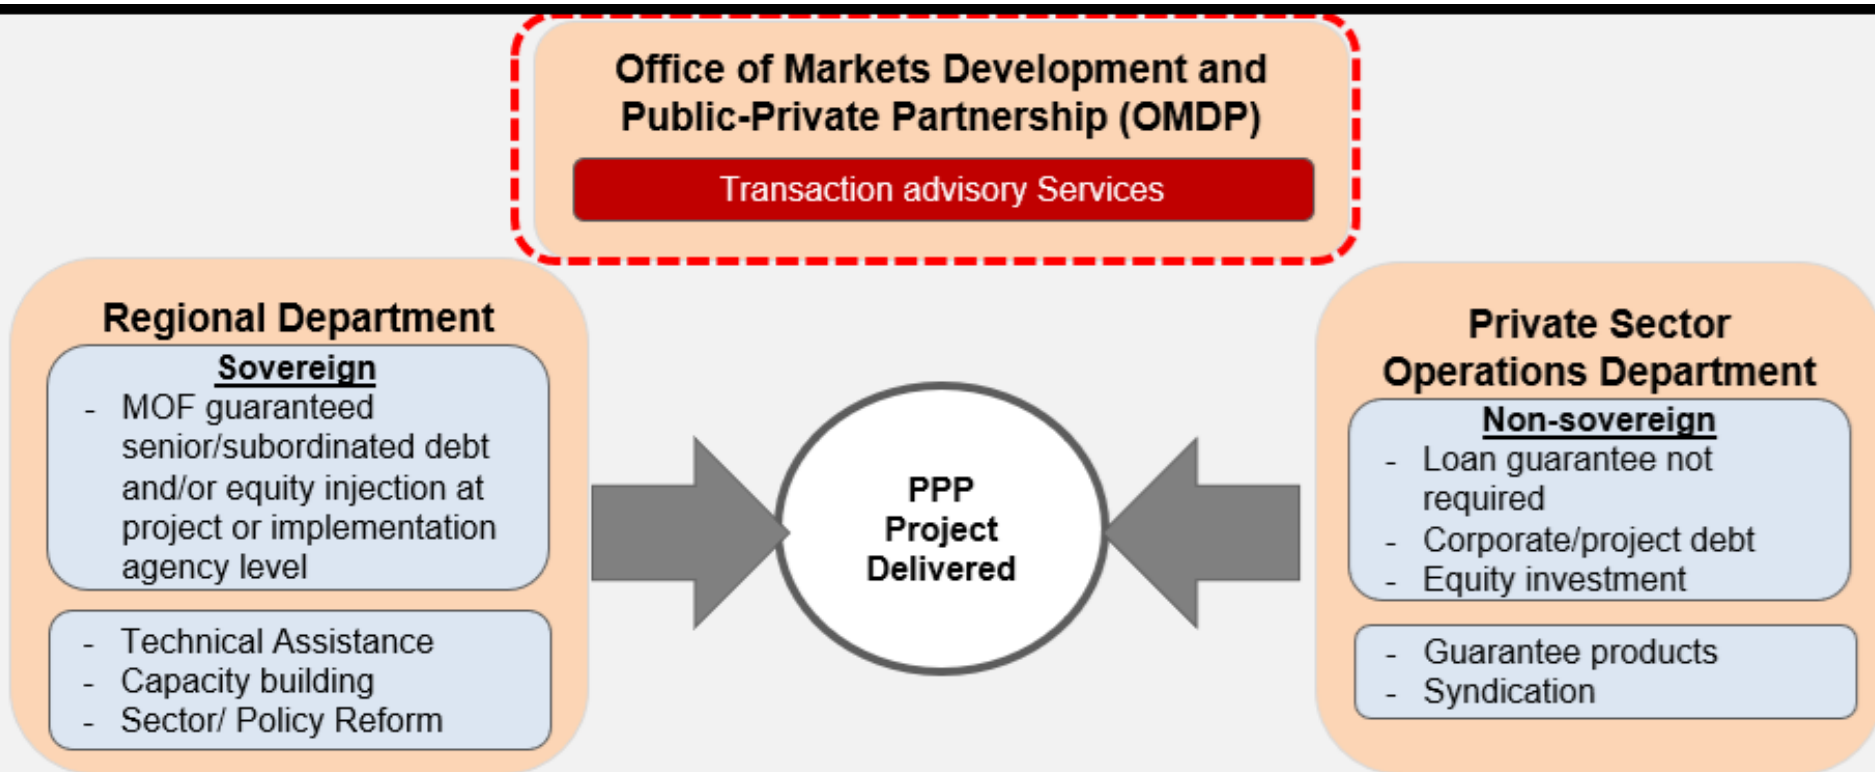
Office of Markets Development and Public-Private Partnership (OMDP)

Transaction advisory Services

Regional Department

Sovereign

- MOF guaranteed senior/subordinated debt and/or equity injection at project or implementation agency level

- Technical Assistance
- Capacity building
- Sector/ Policy Reform

PPP Project Delivered

Private Sector Operations Department

Non-sovereign

- Loan guarantee not required
- Corporate/project debt
- Equity investment

- Guarantee products
- Syndication